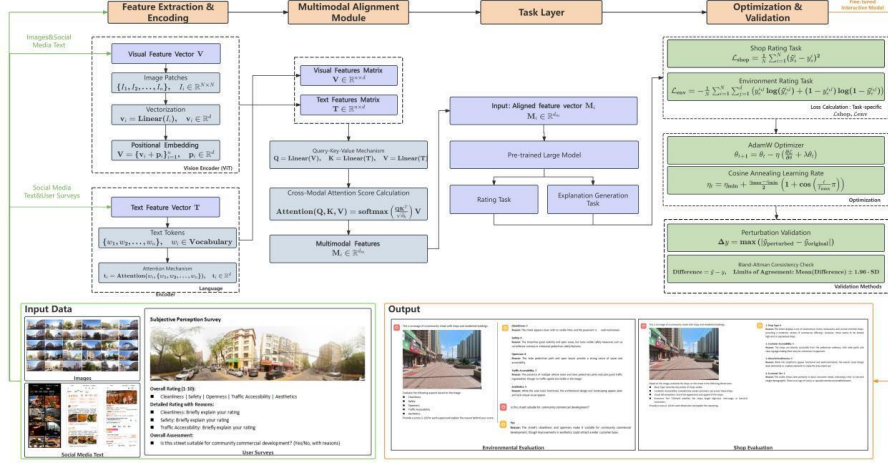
Feature Extraction & Encoding

Multimodal Alignment Module

Task Layer

Optimization & Validation

Fine-tuned Interactive Model

Images&Social Media Text

Visual Feature Vector $\mathbf{V}$

Image Patches
$\{I_1, I_2, \ldots, I_n\}, \quad I_i \in \mathbb{R}^{N \times N}$

Vectorization
$\mathbf{v}_i = \mathbf{Linear}(I_i), \quad \mathbf{v}_i \in \mathbb{R}^d$

Positional Embedding
$\mathbf{V} = \{\mathbf{v}_i + \mathbf{p}_i\}_{i=1}^{n}, \quad \mathbf{p}_i \in \mathbb{R}^d$

Vision Encoder (ViT)

Social Media Text&User Surveys

Text Feature Vector $\mathbf{T}$

Text Tokens
$\{w_1, w_2, \ldots, w_i\}, \quad w_i \in \mathbf{Vocabulary}$

Attention Mechanism
$\mathbf{t}_i = \mathbf{Attention}(w_i, \{w_1, w_2, \ldots, w_i\}), \quad \mathbf{t}_i \in \mathbb{R}^d$

Language Encoder

Visual Features Matrix
$\mathbf{V} \in \mathbb{R}^{n \times d}$

Text Features Matrix
$\mathbf{T} \in \mathbb{R}^{n \times d}$

Query-Key-Value Mechanism
$\mathbf{Q} = \mathbf{Linear}(\mathbf{V}), \quad \mathbf{K} = \mathbf{Linear}(\mathbf{T}), \quad \mathbf{V} = \mathbf{Linear}(\mathbf{T})$

Cross-Modal Attention Score Calculation
$\mathbf{Attention}(\mathbf{Q}, \mathbf{K}, \mathbf{V}) = \mathbf{softmax}\left(\frac{\mathbf{Q}\mathbf{K}^T}{\sqrt{d_k}}\right)\mathbf{V}$

Multimodal Features
$\mathbf{M}_i \in \mathbb{R}^{d_m}$

Input: Aligned feature vector $\mathbf{M}_i$
$\mathbf{M}_i \in \mathbb{R}^{d_m}$

Pre-trained Large Model

Rating Task

Explanation Generation Task

Shop Rating Task
$\mathcal{L}_{shop} = \frac{1}{N}\sum_{i=1}^{N}(\hat{y}_i - y_i)^2$

Environment Rating Task
$\mathcal{L}_{env} = -\frac{1}{N}\sum_{i=1}^{N}\sum_{j=1}^{C}\left(y_i^{(j)}\log(\hat{y}_i^{(j)}) + (1-y_i^{(j)})\log(1-\hat{y}_i^{(j)})\right)$

Loss Calculation : Task-specific $\mathcal{L}_{shop}, \mathcal{L}_{env}$

AdamW Optimizer
$\theta_{t+1} = \theta_t - \eta\left(\frac{g_t}{\sqrt{v_t}} + \lambda\theta_t\right)$

Cosine Annealing Learning Rate
$\eta_t = \eta_{min} + \frac{(\eta_{max} - \eta_{min})}{2}\left(1 + \cos\left(\frac{t}{T_{max}}\pi\right)\right)$

Optimization

Perturbation Validation
$\Delta y = \max\left(|\hat{y}_{perturbed} - \hat{y}_{original}|\right)$

Bland-Altman Consistency Check
$\mathbf{Difference} = \hat{y} - y, \quad \mathbf{Limits\ of\ Agreement: Mean(Difference) \pm 1.96 \cdot SD}$

Validation Methods

Input Data

Images

Social Media Text

Subjective Perception Survey

Overall Rating (1-10):
Cleanliness | Safety | Openness | Traffic Accessibility | Aesthetics
Detailed Rating with Reasons:
Cleanliness: Briefly explain your rating
Safety: Briefly explain your rating
Traffic Accessibility: Briefly explain your rating
Overall Assessment:
Is this street suitable for community commercial development? (Yes/No, with reasons)

User Surveys

Output

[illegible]

Environmental Evaluation

Shop Evaluation